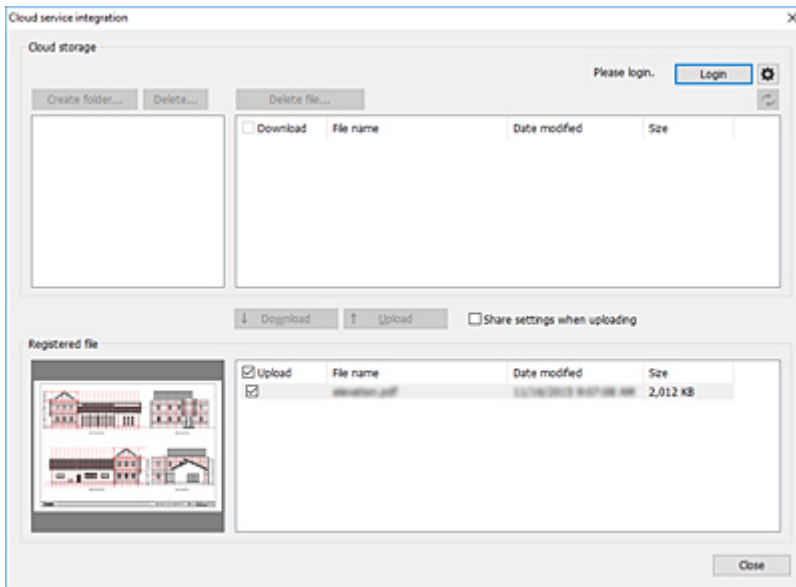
Cloud service integration

Cloud storage

Please login. Login

Create folder... Delete... Delete file...

| Download | File name | Date modified | Size |
|---|---|---|---|

↓ Download ↑ Upload Share settings when uploading

Registered file

| Upload | File name | Date modified | Size |
|---|---|---|---|
| ☑ | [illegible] | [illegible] | 2,012 KB |

Close